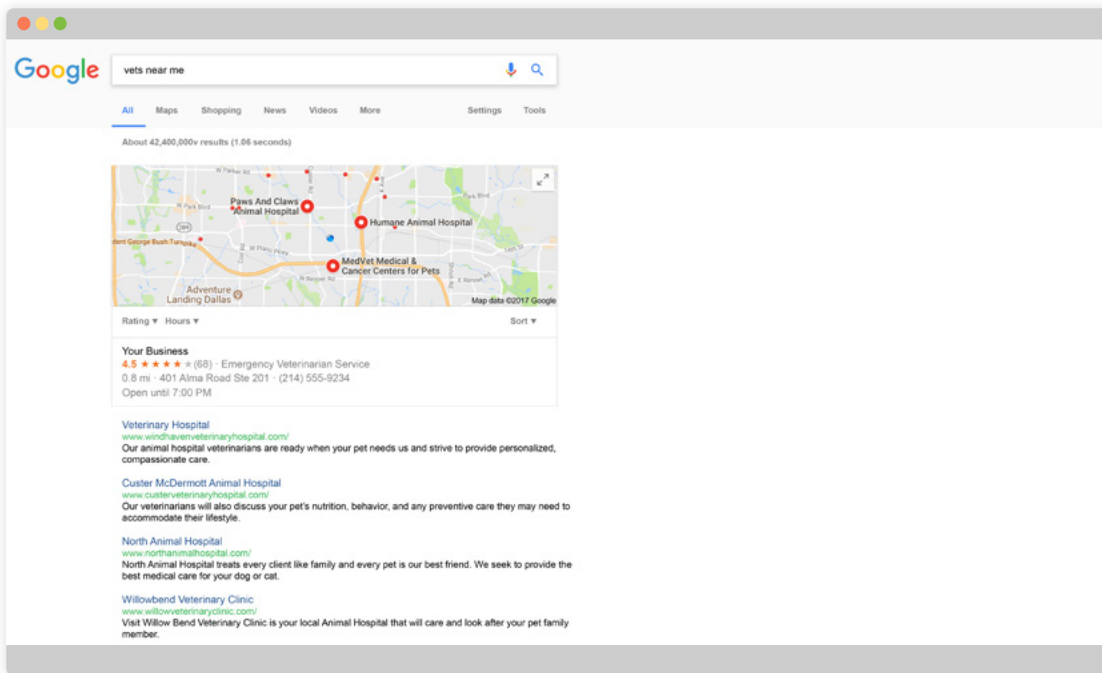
Google

vets near me

All Maps Shopping News Videos More Settings Tools

About 42,400,000v results (1.06 seconds)

W Parker Rd
W Park Blvd
Paws And Claws Animal Hospital
Humane Animal Hospital
Park Blvd
dent George Bush Turnpike
W Plano Pkwy
MedVet Medical & Cancer Centers for Pets
Adventure Landing Dallas
Map data ©2017 Google

Rating ▾ Hours ▾ Sort ▾

Your Business
4.5 ★★★★★ (68) · Emergency Veterinarian Service
0.8 mi · 401 Alma Road Ste 201 · (214) 555-9234
Open until 7:00 PM

Veterinary Hospital
www.windhavenveterinaryhospital.com/
Our animal hospital veterinarians are ready when your pet needs us and strive to provide personalized, compassionate care.

Custer McDermott Animal Hospital
www.custerveterinaryhospital.com/
Our veterinarians will also discuss your pet's nutrition, behavior, and any preventive care they may need to accommodate their lifestyle.

North Animal Hospital
www.northanimalhospital.com/
North Animal Hospital treats every client like family and every pet is our best friend. We seek to provide the best medical care for your dog or cat.

Willowbend Veterinary Clinic
www.willowveterinaryclinic.com/
Visit Willow Bend Veterinary Clinic is your local Animal Hospital that will care and look after your pet family member.